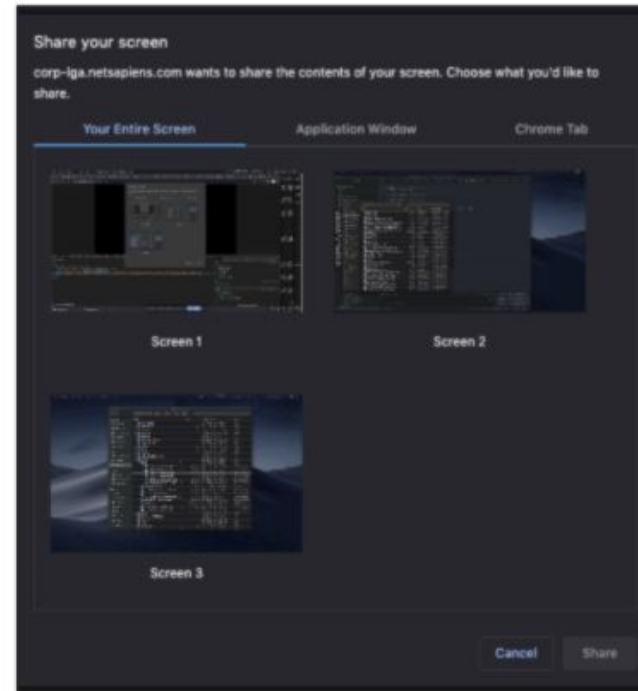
Share your screen

corp-iga.netsapiens.com wants to share the contents of your screen. Choose what you'd like to share.

Your Entire Screen

Application Window

Chrome Tab

Screen 1

Screen 2

Screen 3

Cancel

Share